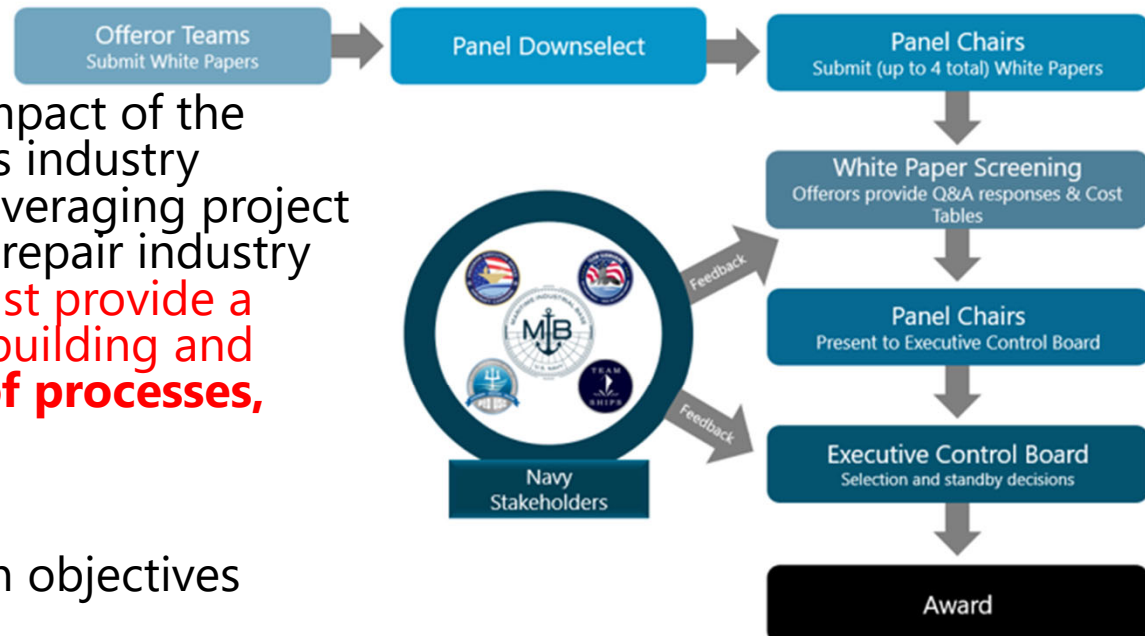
Offeror Teams
Submit White Papers

Panel Downselect

Panel Chairs
Submit (up to 4 total) White Papers

npact of the
s industry
veraging project
repair industry
st provide a
building and
f processes,

n objectives

White Paper Screening
Offerors provide Q&A responses & Cost Tables

Feedback

MIB

TEAM SHIPS

Feedback

Navy
Stakeholders

Panel Chairs
Present to Executive Control Board

Executive Control Board
Selection and standby decisions

Award